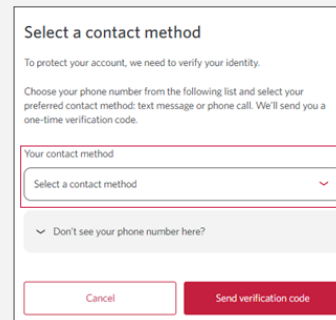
Select a contact method

To protect your account, we need to verify your identity.

Choose your phone number from the following list and select your preferred contact method: text message or phone call. We'll send you a one-time verification code.

Your contact method

Select a contact method

Don't see your phone number here?

Cancel

Send verification code